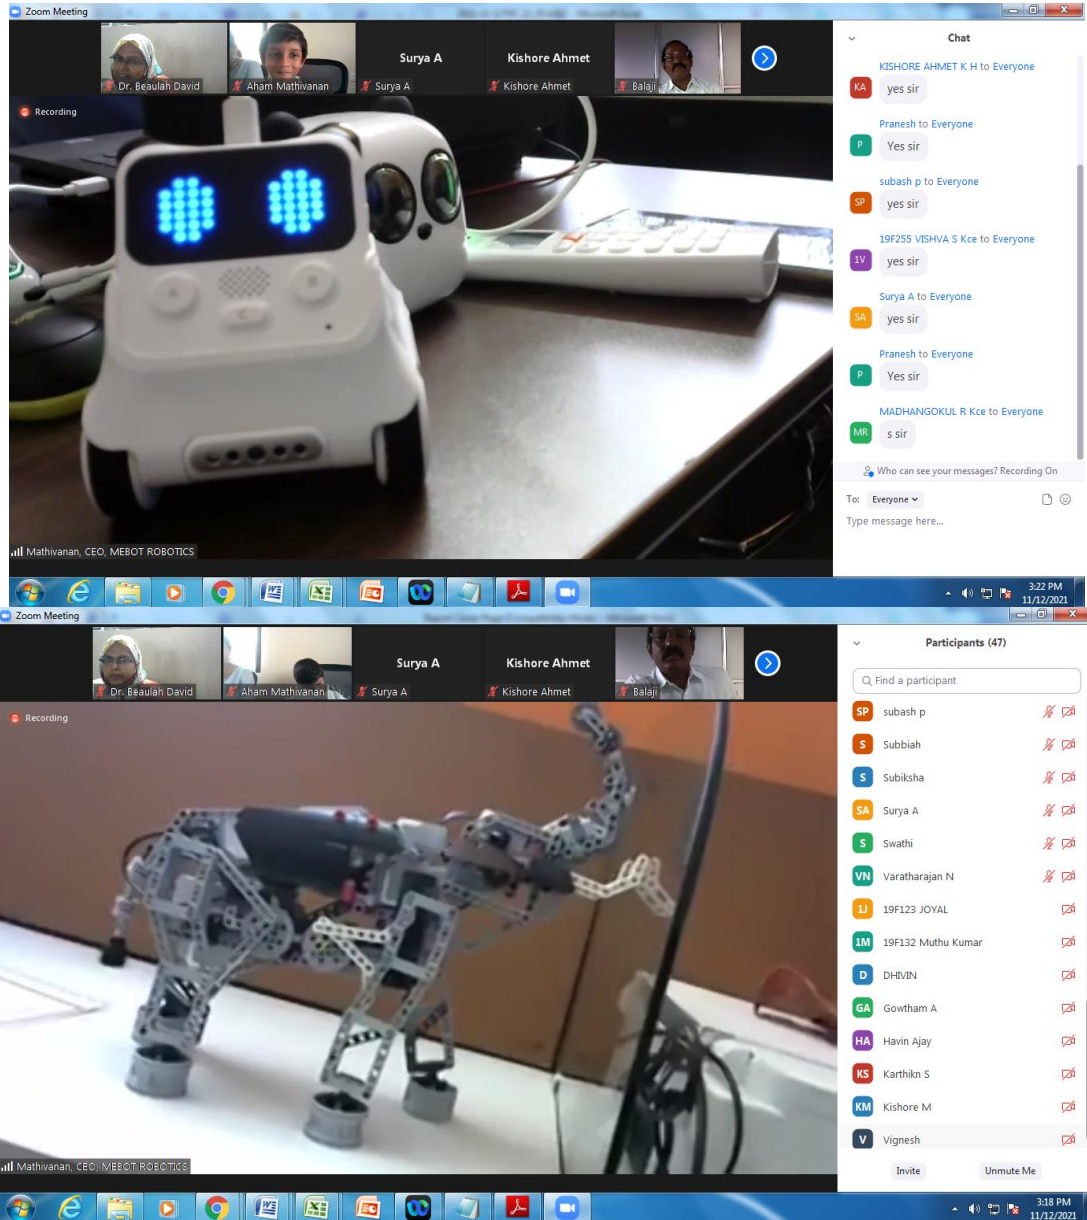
Zoom Meeting

Dr. Beulah David
Aham Mathivanan
Surya A
Surya A
Kishore Ahmet
Kishore Ahmet
Balaji

Recording

Mathivanan, CEO, MEBOT ROBOTICS

Chat

KISHORE AHMET K H to Everyone
KA yes sir

Pranesh to Everyone
P Yes sir

subash p to Everyone
SP yes sir

19F255 VISHVA S Kce to Everyone
1V yes sir

Surya A to Everyone
SA yes sir

Pranesh to Everyone
P Yes sir

MADHANGOKUL R Kce to Everyone
MR s sir

Who can see your messages? Recording On

To: Everyone

Type message here...

3:22 PM
11/12/2021

Zoom Meeting

Dr. Beulah David
Aham Mathivanan
Surya A
Surya A
Kishore Ahmet
Kishore Ahmet
Balaji

Recording

Mathivanan, CEO, MEBOT ROBOTICS

Participants (47)

Find a participant

SP subash p
S Subbiah
S Subiksha
SA Surya A
S Swathi
VN Varatharajan N
1J 19F123 JOYAL
1M 19F132 Muthu Kumar
D DHIVIN
GA Gowtham A
HA Havin Ajay
KS Karthikn S
KM Kishore M
V Vignesh

Invite
Unmute Me

3:18 PM
11/12/2021